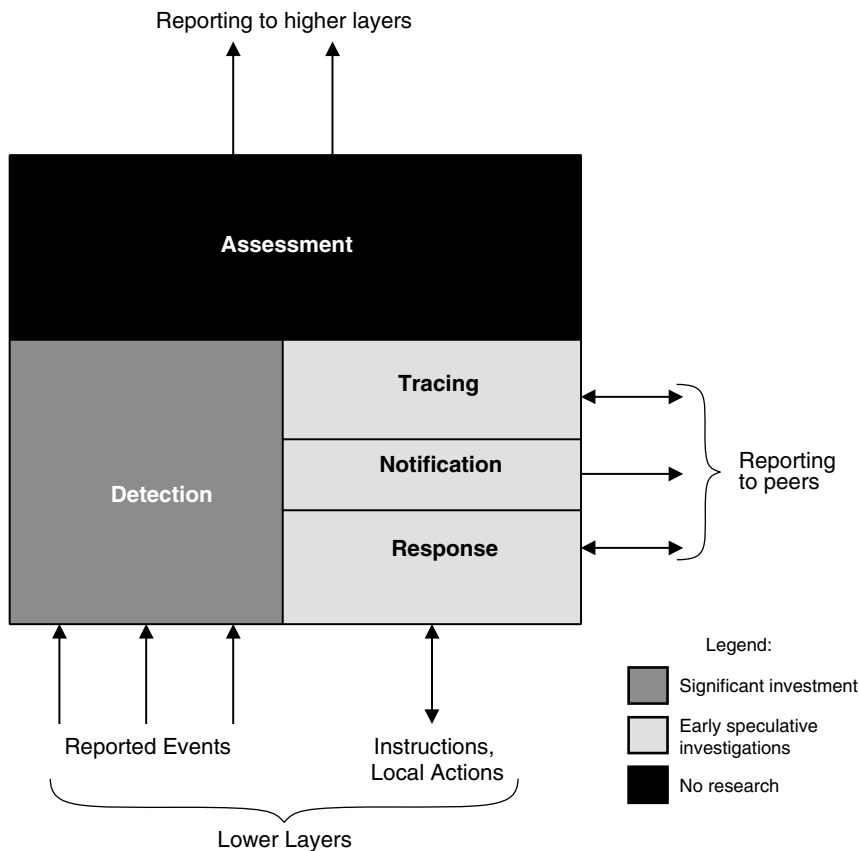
Reporting to higher layers

Assessment

Detection

Tracing

Notification

Response

Reporting to peers

Reported Events

Instructions, Local Actions

Lower Layers

Legend:

Significant investment

Early speculative investigations

No research